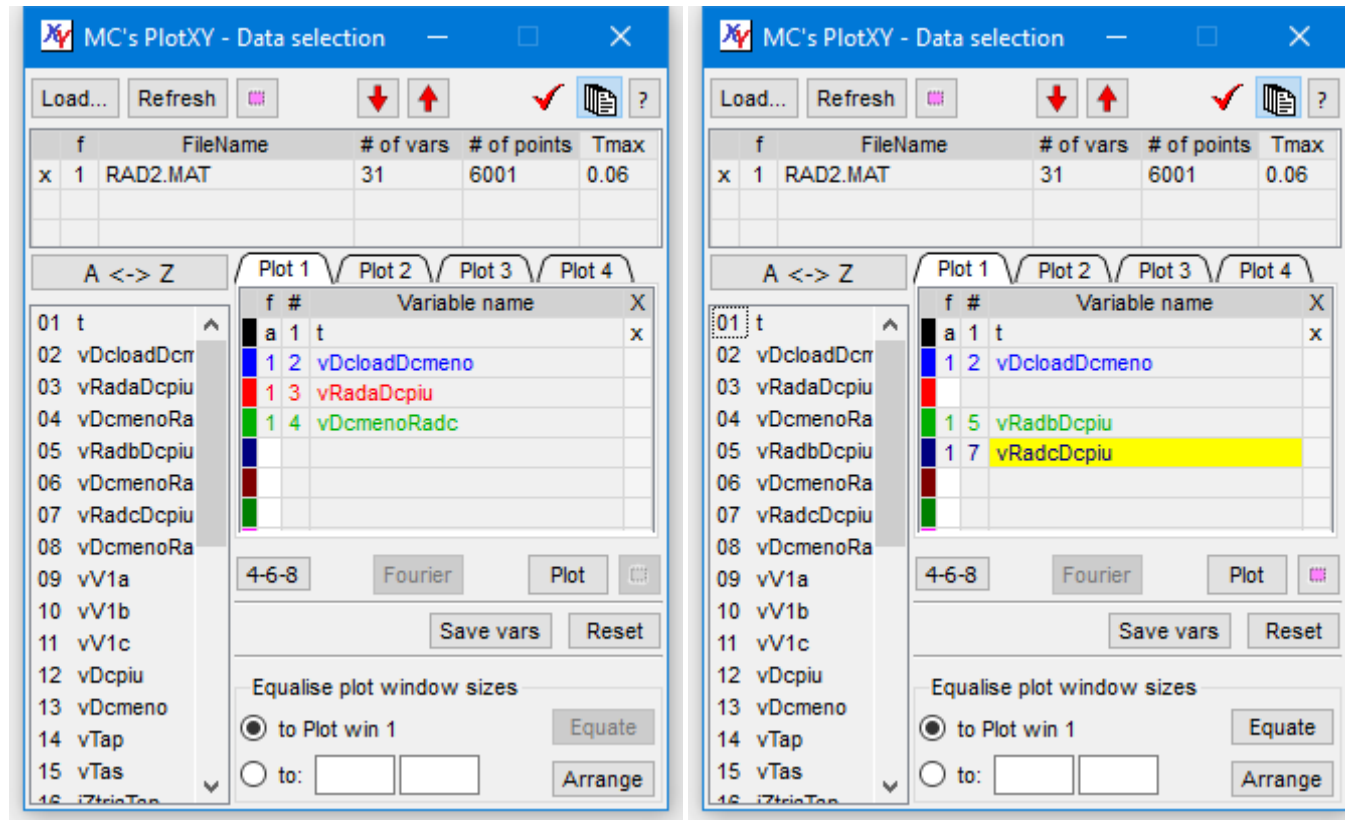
MC's PlotXY - Data selection

Load... Refresh ?

| | f | FileName | # of vars | # of points | Tmax |
|---|---|---|---|---|---|
| x | 1 | RAD2.MAT | 31 | 6001 | 0.06 |

A <-> Z

Plot 1 Plot 2 Plot 3 Plot 4

| f | # | Variable name | X |
|---|---|---|---|
| a | 1 | t | x |
| 1 | 2 | vDcloadDcmeno | |
| 1 | 3 | vRadaDcpiu | |
| 1 | 4 | vDcmenoRadc | |

01 t
02 vDcloadDcm
03 vRadaDcpiu
04 vDcmenoRa
05 vRadbDcpiu
06 vDcmenoRa
07 vRadcDcpiu
08 vDcmenoRa
09 vV1a
10 vV1b
11 vV1c
12 vDcpiu
13 vDcmeno
14 vTap
15 vTas
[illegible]

4-6-8 Fourier Plot

Save vars Reset

Equalise plot window sizes
to Plot win 1 Equate
to: Arrange

MC's PlotXY - Data selection

Load... Refresh ?

| | f | FileName | # of vars | # of points | Tmax |
|---|---|---|---|---|---|
| x | 1 | RAD2.MAT | 31 | 6001 | 0.06 |

A <-> Z

Plot 1 Plot 2 Plot 3 Plot 4

| f | # | Variable name | X |
|---|---|---|---|
| a | 1 | t | x |
| 1 | 2 | vDcloadDcmeno | |
| | | | |
| 1 | 5 | vRadbDcpiu | |
| 1 | 7 | vRadcDcpiu | |

01 t
02 vDcloadDcm
03 vRadaDcpiu
04 vDcmenoRa
05 vRadbDcpiu
06 vDcmenoRa
07 vRadcDcpiu
08 vDcmenoRa
09 vV1a
10 vV1b
11 vV1c
12 vDcpiu
13 vDcmeno
14 vTap
15 vTas
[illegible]

4-6-8 Fourier Plot

Save vars Reset

Equalise plot window sizes
to Plot win 1 Equate
to: Arrange